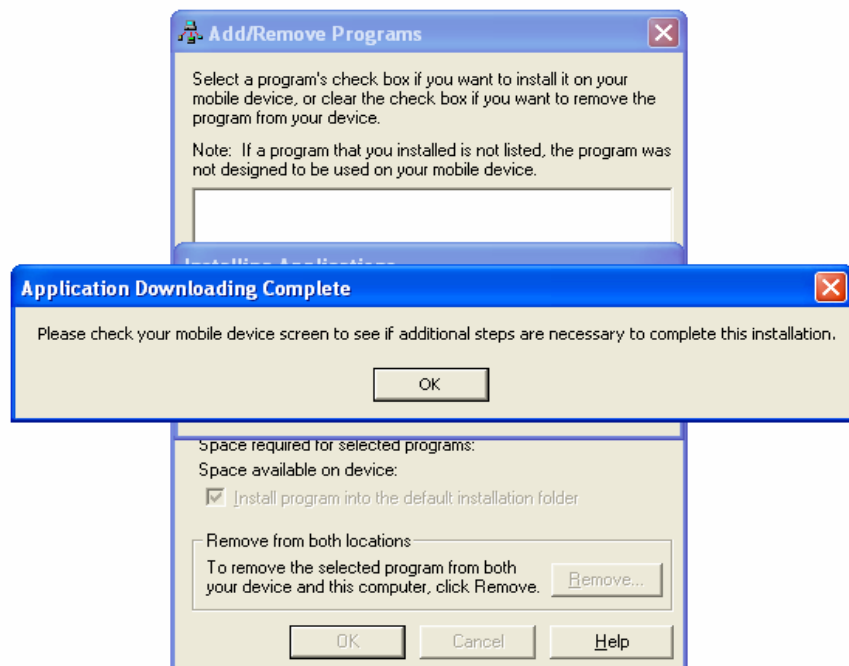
Add/Remove Programs

Select a program's check box if you want to install it on your mobile device, or clear the check box if you want to remove the program from your device.

Note: If a program that you installed is not listed, the program was not designed to be used on your mobile device.

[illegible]

Application Downloading Complete

Please check your mobile device screen to see if additional steps are necessary to complete this installation.

OK

Space required for selected programs:

Space available on device:

Install program into the default installation folder

Remove from both locations

To remove the selected program from both your device and this computer, click Remove.

Remove...

OK

Cancel

Help